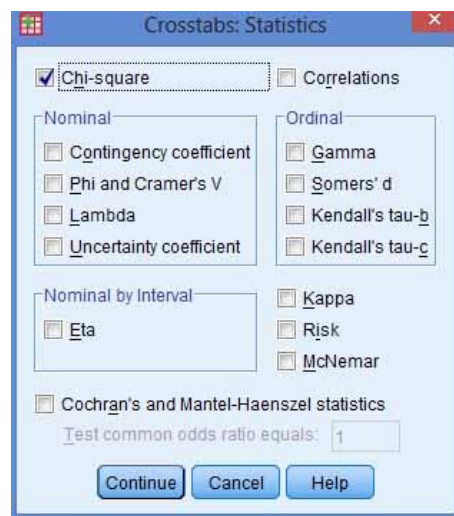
Crosstabs: Statistics

Chi-square

Correlations

Nominal

Contingency coefficient

Phi and Cramer's V

Lambda

Uncertainty coefficient

Ordinal

Gamma

Somers' d

Kendall's tau-b

Kendall's tau-c

Nominal by Interval

Eta

Kappa

Risk

McNemar

Cochran's and Mantel-Haenszel statistics

Test common odds ratio equals: 1

Continue

Cancel

Help